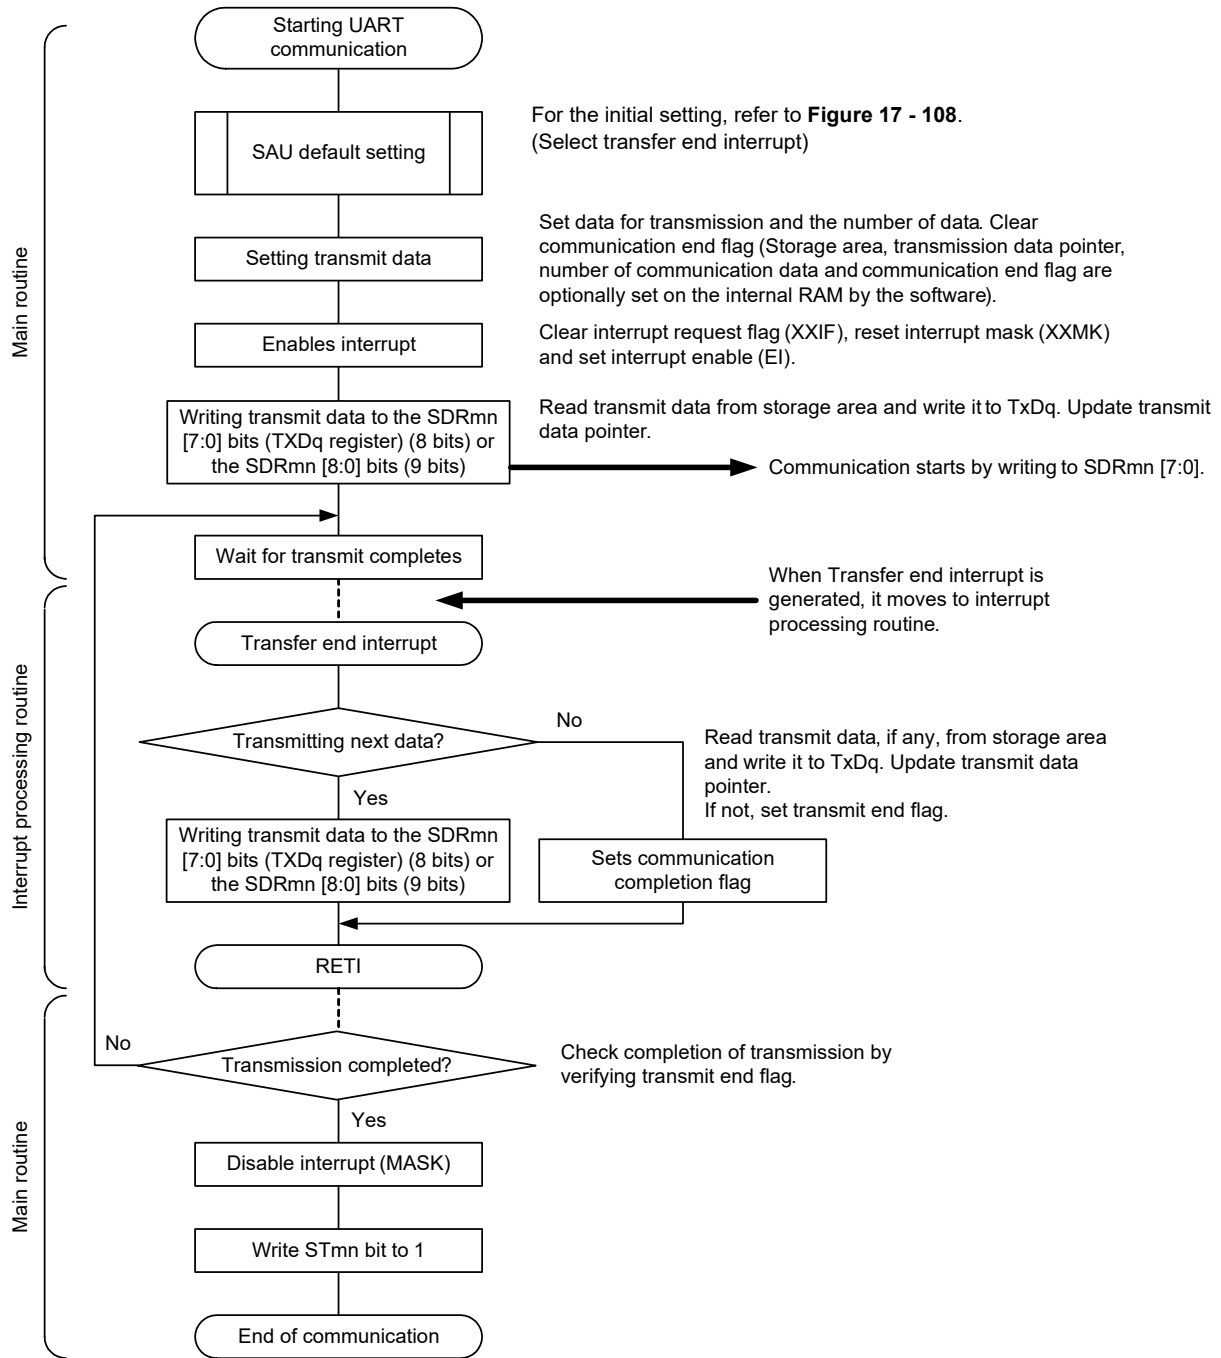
Main routine

Starting UART communication

SAU default setting

For the initial setting, refer to **Figure 17 - 108**. (Select transfer end interrupt)

Setting transmit data

Set data for transmission and the number of data. Clear communication end flag (Storage area, transmission data pointer, number of communication data and communication end flag are optionally set on the internal RAM by the software).

Enables interrupt

Clear interrupt request flag (XXIF), reset interrupt mask (XXMK) and set interrupt enable (EI).

Writing transmit data to the SDRmn [7:0] bits (TXDq register) (8 bits) or the SDRmn [8:0] bits (9 bits)

Read transmit data from storage area and write it to TxDq. Update transmit data pointer.

Communication starts by writing to SDRmn [7:0].

Wait for transmit completes

When Transfer end interrupt is generated, it moves to interrupt processing routine.

Interrupt processing routine

Transfer end interrupt

Transmitting next data?

No

Read transmit data, if any, from storage area and write it to TxDq. Update transmit data pointer.
If not, set transmit end flag.

Yes

Writing transmit data to the SDRmn [7:0] bits (TXDq register) (8 bits) or the SDRmn [8:0] bits (9 bits)

Sets communication completion flag

RETI

Main routine

No

Transmission completed?

Check completion of transmission by verifying transmit end flag.

Yes

Disable interrupt (MASK)

Write STmn bit to 1

End of communication